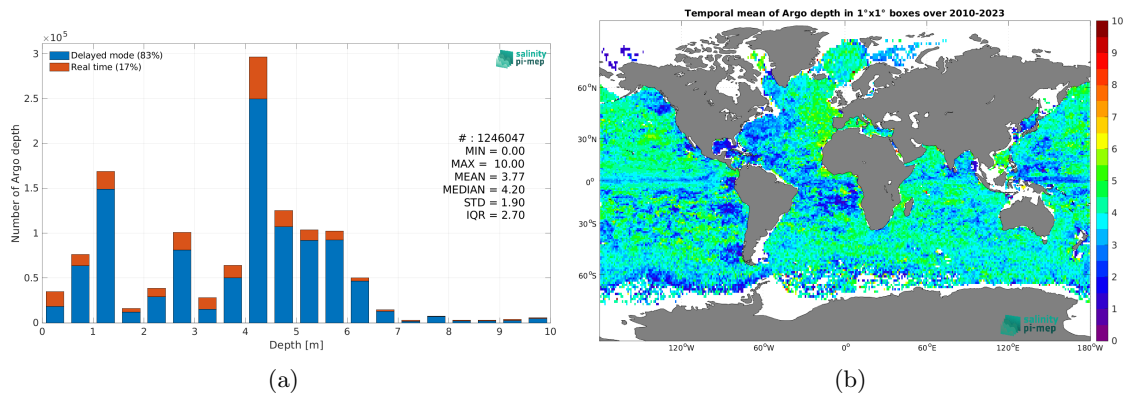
$\times 10^5$

Delayed mode (83%)
Real time (17%)

salinity pi-mep

# : 1246047
MIN = 0.00
MAX = 10.00
MEAN = 3.77
MEDIAN = 4.20
STD = 1.90
IQR = 2.70

Number of Argo depth

3
2.5
2
1.5
1
0.5
0

0 1 2 3 4 5 6 7 8 9 10

Depth [m]

(a)

Temporal mean of Argo depth in 1°x1° boxes over 2010-2023

60°N
30°N
0°
30°S
60°S

120°W 60°W 0° 60°E 120°E 180°W

salinity pi-mep

10
9
8
7
6
5
4
3
2
1
0

(b)